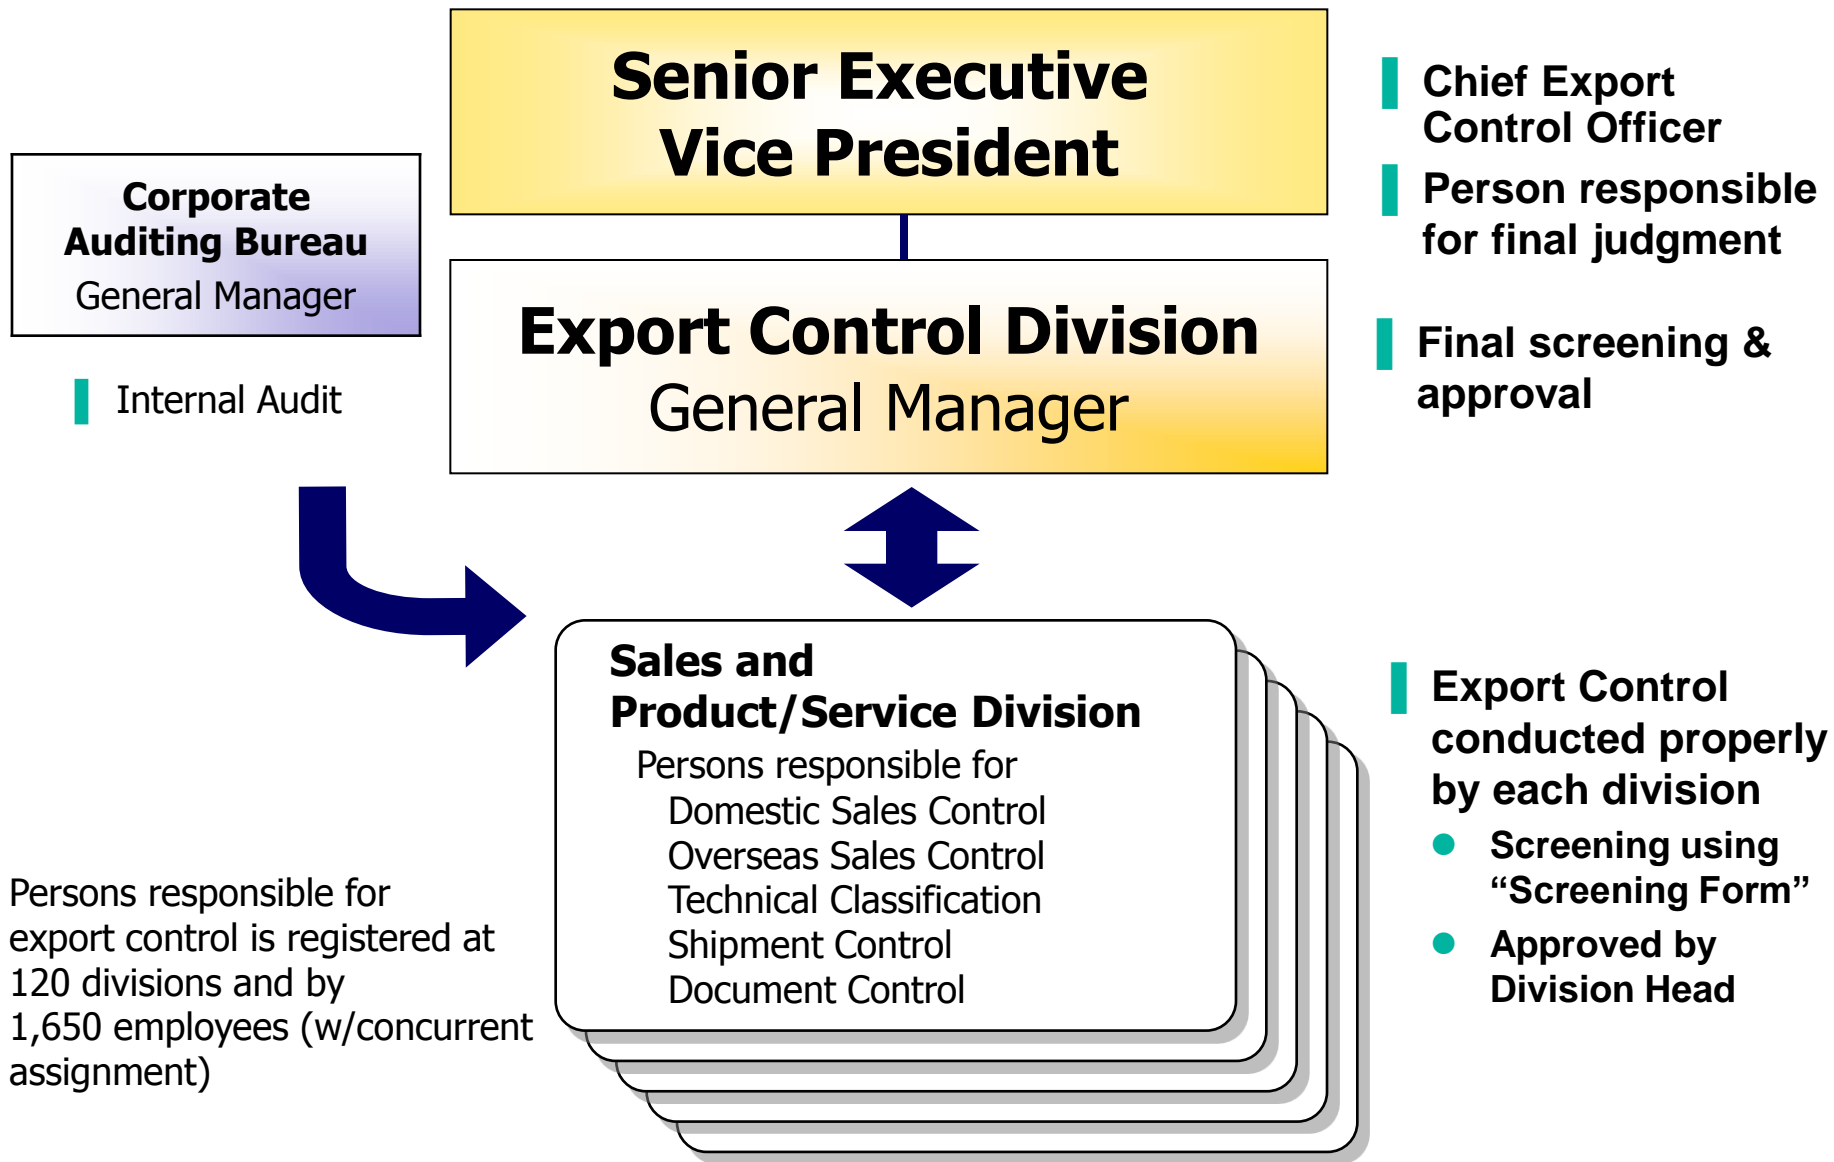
Senior Executive Vice President

Chief Export Control Officer

Person responsible for final judgment

Corporate Auditing Bureau
General Manager

Internal Audit

Export Control Division
General Manager

Final screening & approval

Sales and Product/Service Division
Persons responsible for
Domestic Sales Control
Overseas Sales Control
Technical Classification
Shipment Control
Document Control

Export Control conducted properly by each division
Screening using “Screening Form”
Approved by Division Head

Persons responsible for export control is registered at 120 divisions and by 1,650 employees (w/concurrent assignment)